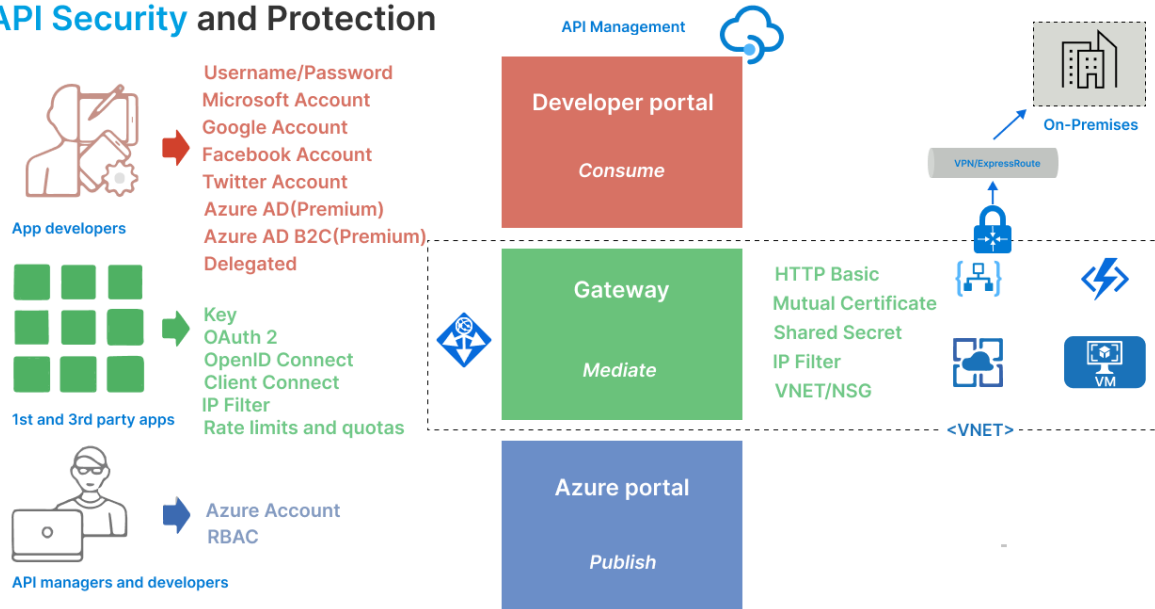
API Security and Protection

API Management

Username/Password
Microsoft Account
Google Account
Facebook Account
Twitter Account
Azure AD(Premium)
Azure AD B2C(Premium)
Delegated

App developers

Developer portal

Consume

On-Premises

VPN/ExpressRoute

Key
OAuth 2
OpenID Connect
Client Connect
IP Filter
Rate limits and quotas

1st and 3rd party apps

Gateway

Mediate

HTTP Basic
Mutual Certificate
Shared Secret
IP Filter
VNET/NSG

VM

<VNET>

Azure Account
RBAC

API managers and developers

Azure portal

Publish